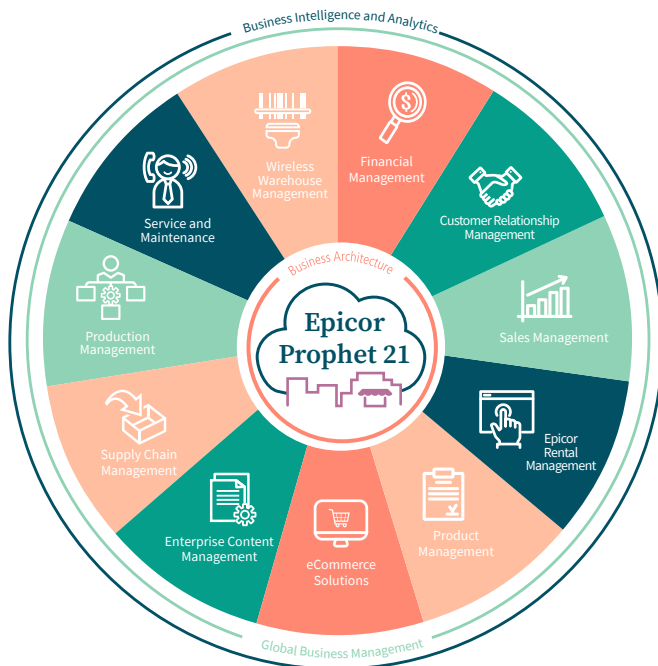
Business Intelligence and Analytics

Financial Management

Customer Relationship Management

Sales Management

Epicor Rental Management

Product Management

eCommerce Solutions

Enterprise Content Management

Supply Chain Management

Production Management

Service and Maintenance

Wireless Warehouse Management

Business Architecture

Epicor Prophet 21

Global Business Management